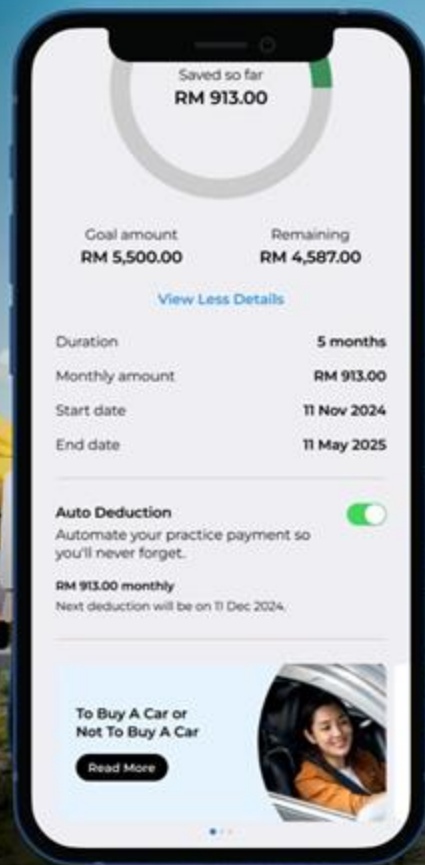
Saved so far
RM 913.00

Goal amount
RM 5,500.00

Remaining
RM 4,587.00

View Less Details

| | |
|---|---|
| Duration | 5 months |
| Monthly amount | RM 913.00 |
| Start date | 11 Nov 2024 |
| End date | 11 May 2025 |

Auto Deduction
Automate your practice payment so you'll never forget.

RM 913.00 monthly
Next deduction will be on 11 Dec 2024.

To Buy A Car or Not To Buy A Car
Read More